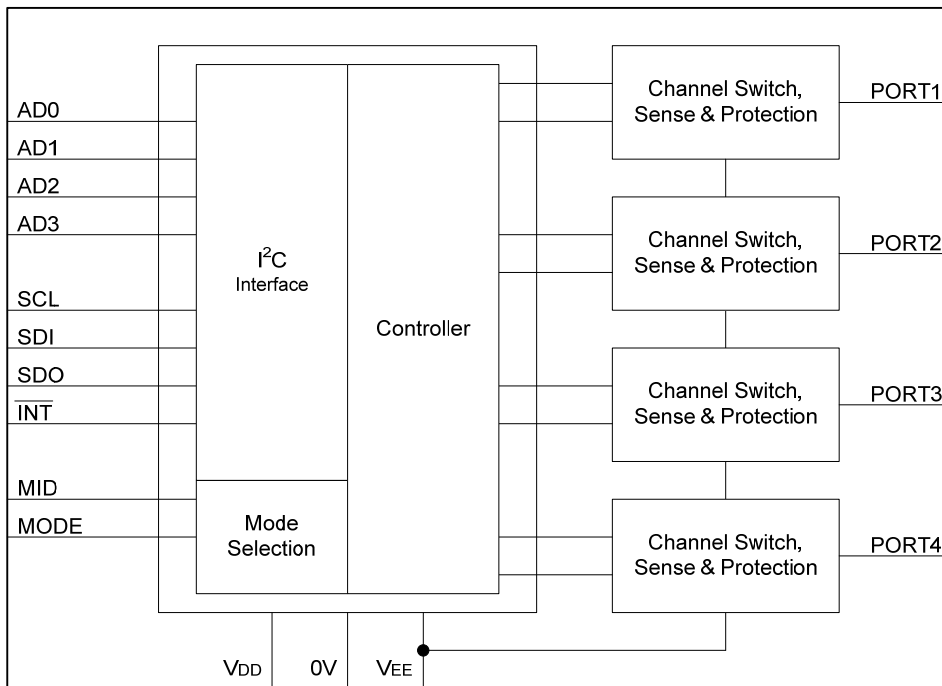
AD0
AD1
AD2
AD3
SCL
SDI
SDO
$\overline{INT}$
MID
MODE

I$^2$C
Interface

Mode
Selection

Controller

Channel Switch,
Sense & Protection
PORT1

Channel Switch,
Sense & Protection
PORT2

Channel Switch,
Sense & Protection
PORT3

Channel Switch,
Sense & Protection
PORT4

$V_{DD}$
0V
$V_{EE}$